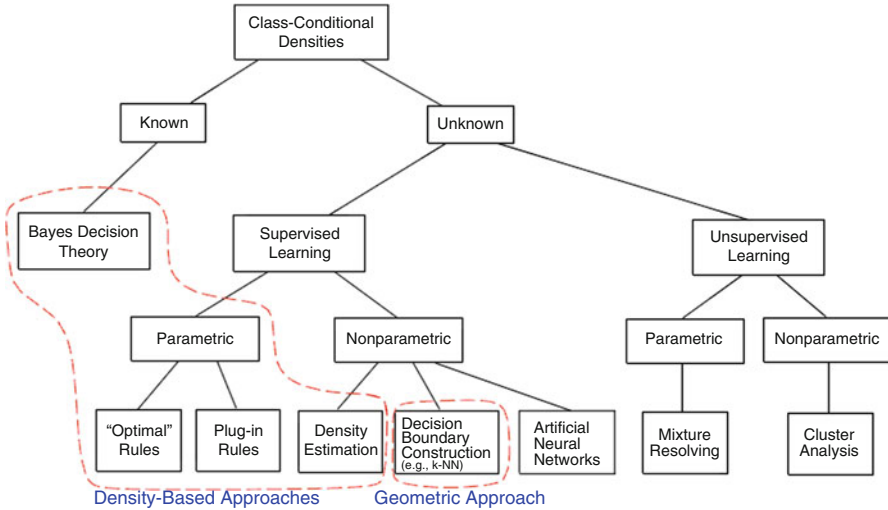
Class-Conditional Densities

Known

Unknown

Bayes Decision Theory

Supervised Learning

Unsupervised Learning

Parametric

Nonparametric

Parametric

Nonparametric

"Optimal" Rules

Plug-in Rules

Density Estimation

Decision Boundary Construction (e.g., k-NN)

Artificial Neural Networks

Mixture Resolving

Cluster Analysis

Density-Based Approaches

Geometric Approach